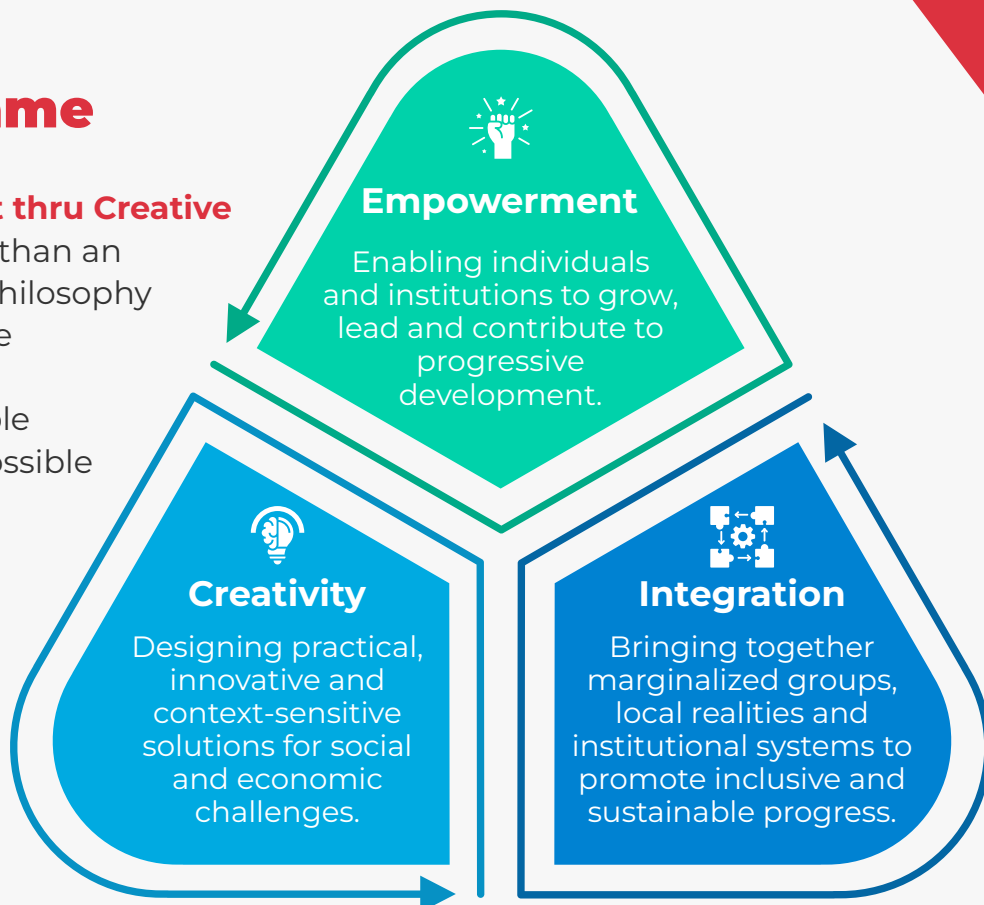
me

t thru Creative
than an
hilosophy
e

ble
ossible

Empowerment

Enabling individuals and institutions to grow, lead and contribute to progressive development.

Creativity

Designing practical, innovative and context-sensitive solutions for social and economic challenges.

Integration

Bringing together marginalized groups, local realities and institutional systems to promote inclusive and sustainable progress.